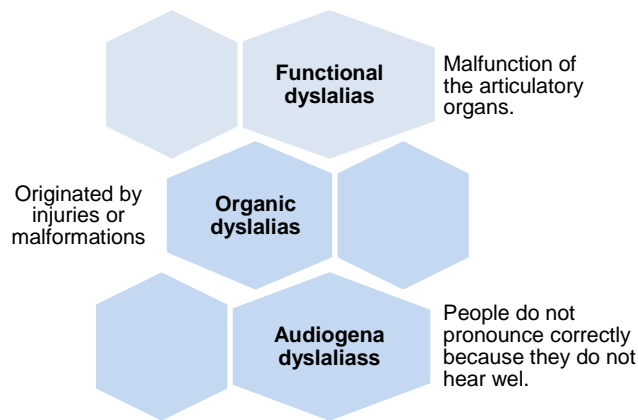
Functional dyslalias

Malfunction of the articulatory organs.

Originated by injuries or malformations

Organic dyslalias

Audiogena dyslaliass

People do not pronounce correctly because they do not hear wel.